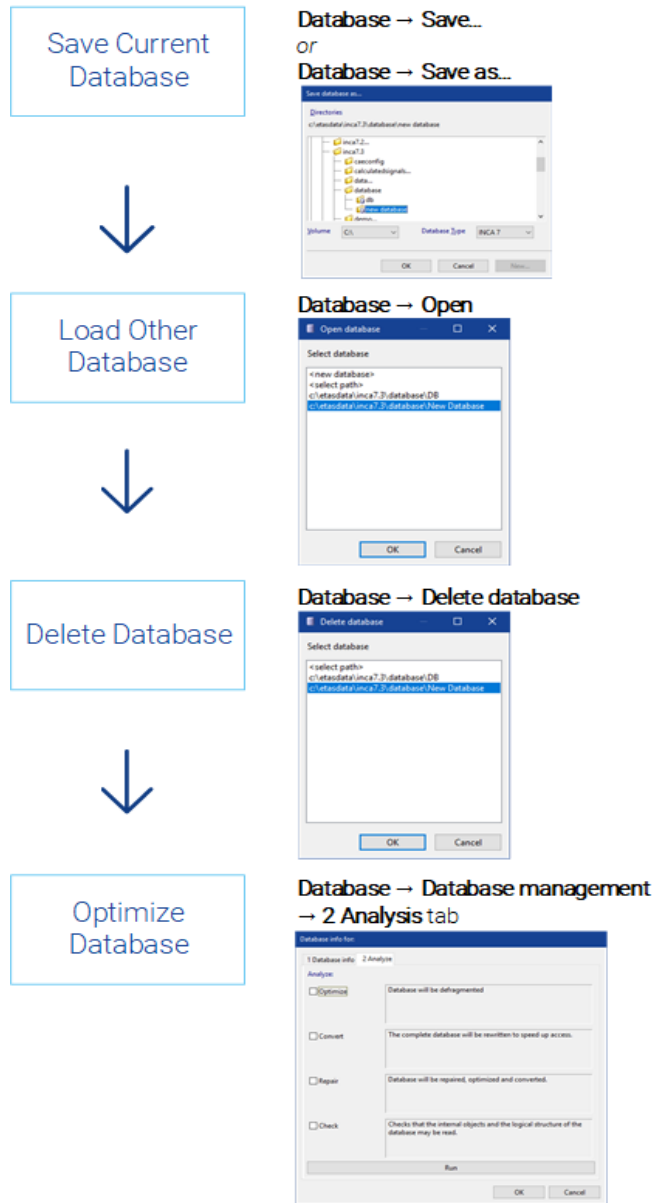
Save Current Database

Database → Save...
or
Database → Save as...

Save database as...
Directories
c:\etasdata\inca7.3\database\new database
inca7.2...
inca7.3
caeconfig
calculatedsignals...
data...
database
db
new database
demo...
Volume C:\
Database Type INCA 7
OK Cancel New...

Load Other Database

Database → Open

Open database
Select database
<new database>
<select path>
c:\etasdata\inca7.3\database\DB
c:\etasdata\inca7.3\database\New Database
OK Cancel

Delete Database

Database → Delete database

Delete database
Select database
<select path>
c:\etasdata\inca7.3\database\DB
c:\etasdata\inca7.3\database\New Database
OK Cancel

Optimize Database

Database → Database management → 2 Analysis tab

Database info for:
1 Database info 2 Analyze
Analyze:
Optimize Database will be defragmented
Convert The complete database will be rewritten to speed up access.
Repair Database will be repaired, optimized and converted.
Check Checks that the internal objects and the logical structure of the database may be read.
Run
OK Cancel